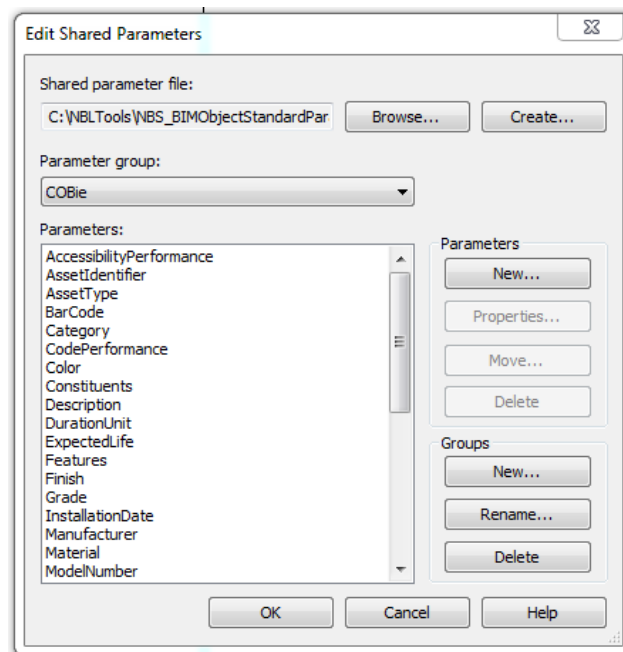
Edit Shared Parameters

Shared parameter file:

C:\NBLTools\NBS_BIMObjectStandardPar

Browse...

Create...

Parameter group:

COBie

Parameters:

AccessibilityPerformance
AssetIdentifier
AssetType
BarCode
Category
CodePerformance
Color
Constituents
Description
DurationUnit
ExpectedLife
Features
Finish
Grade
InstallationDate
Manufacturer
Material
ModelNumber

Parameters

New...

Properties...

Move...

Delete

Groups

New...

Rename...

Delete

OK

Cancel

Help